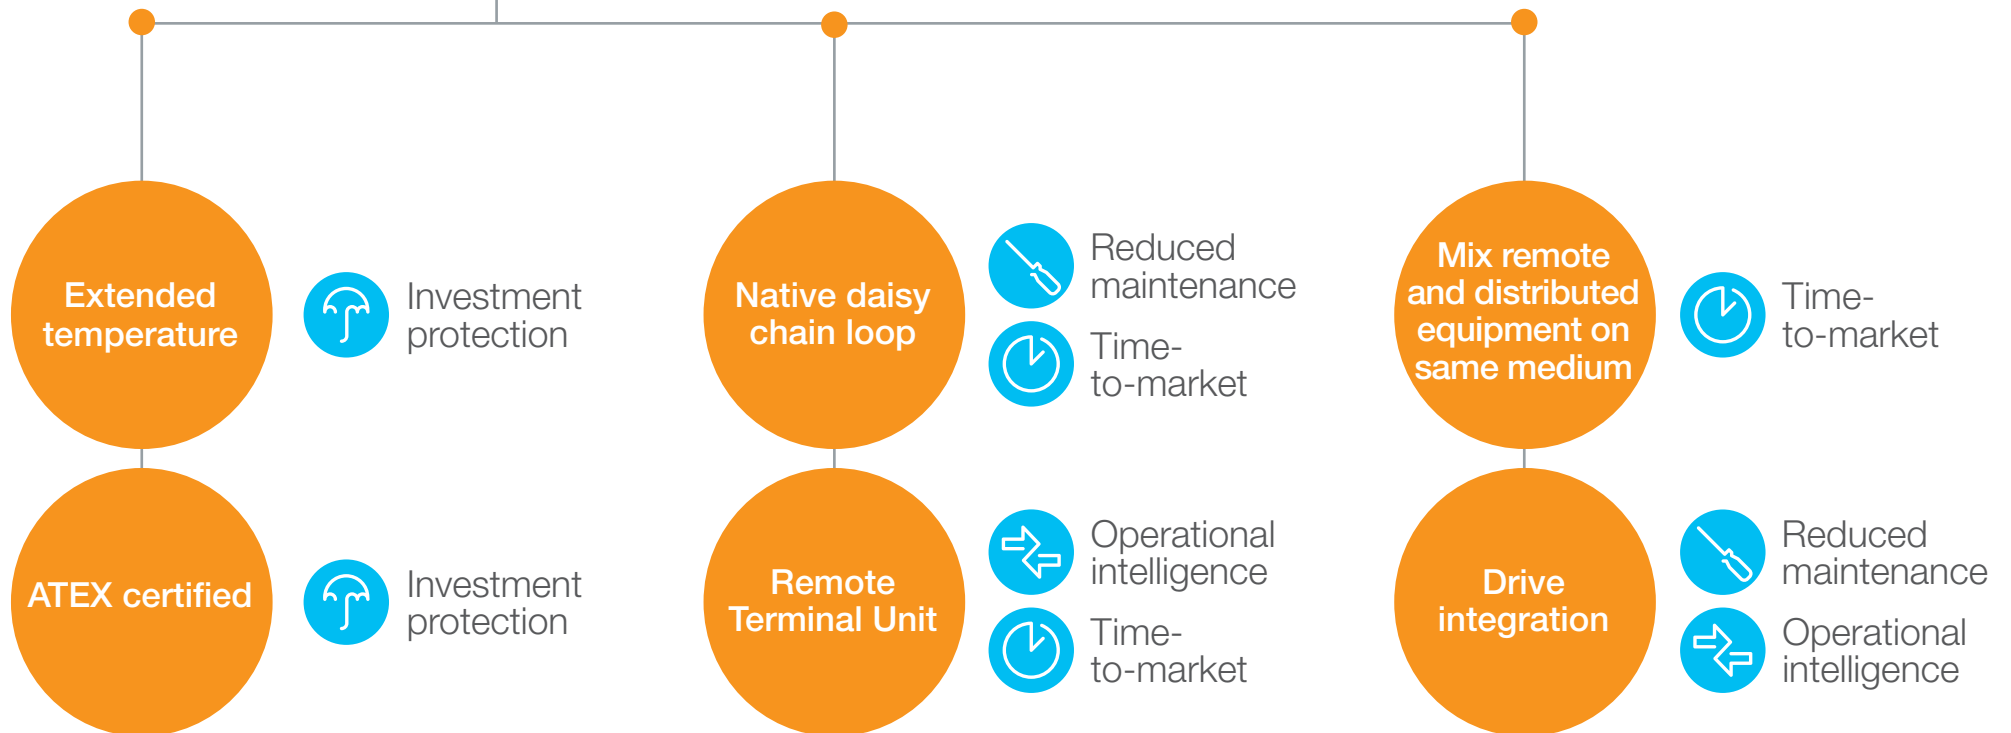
Extended temperature

Investment protection

ATEX certified

Investment protection

Native daisy chain loop

Reduced maintenance

Time-to-market

Remote Terminal Unit

Operational intelligence

Time-to-market

Mix remote and distributed equipment on same medium

Time-to-market

Drive integration

Reduced maintenance

Operational intelligence